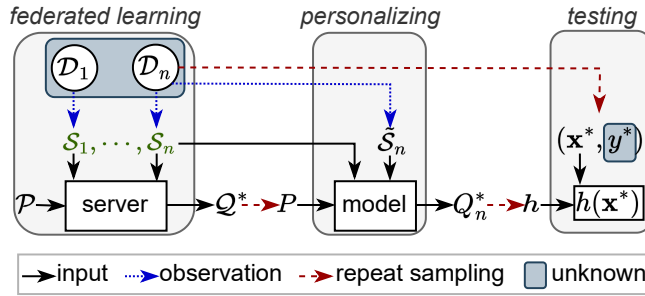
federated learning

personalizing

testing

$\mathcal{D}_1$

$\mathcal{D}_n$

$\mathcal{S}_1, \cdots, \mathcal{S}_n$

$\tilde{\mathcal{S}}_n$

$(\mathbf{x}^*, y^*)$

$\mathcal{P}$

server

$\mathcal{Q}^*$

$P$

model

$Q_n^*$

$h$

$h(\mathbf{x}^*)$

input

observation

repeat sampling

unknown